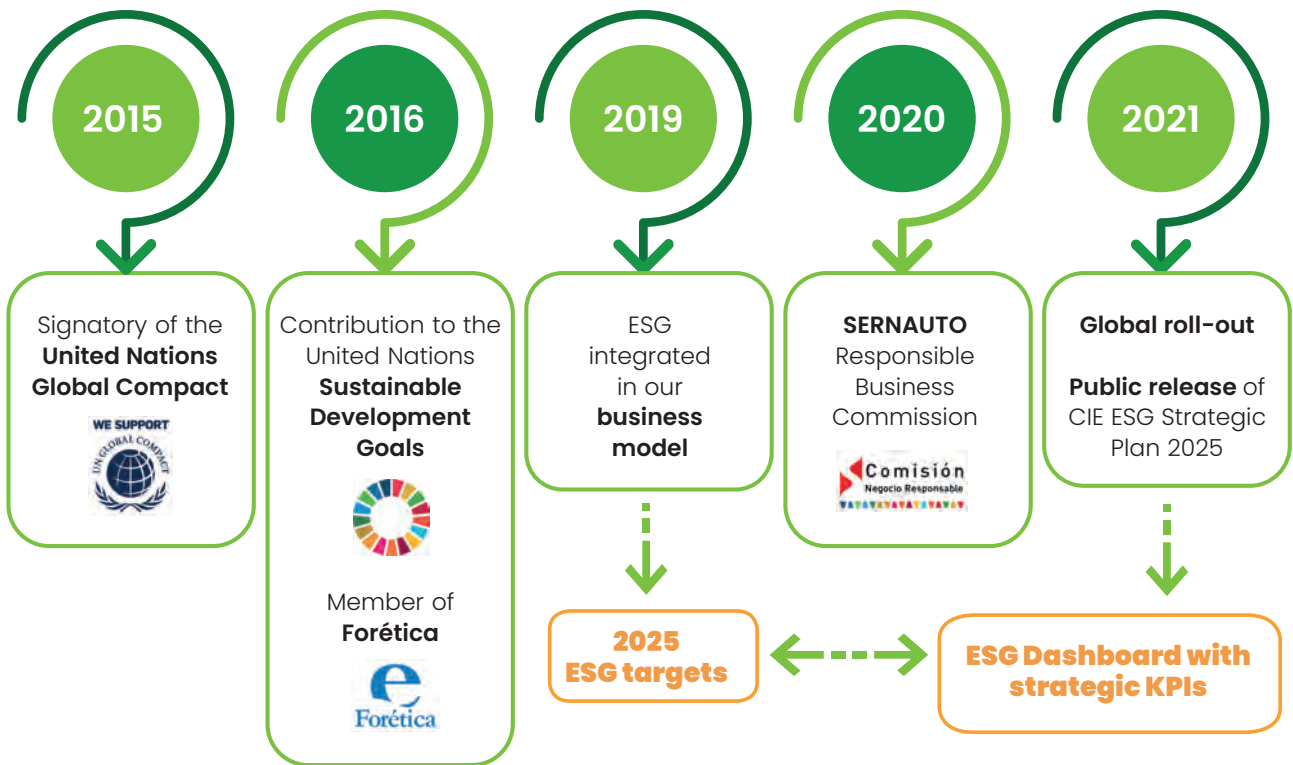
2015

Signatory of the **United Nations Global Compact**

WE SUPPORT
UN GLOBAL COMPACT

2016

Contribution to the United Nations **Sustainable Development Goals**

Member of **Forética**

Forética

2019

ESG integrated in our **business model**

2025 ESG targets

2020

**SERNAUTO** Responsible Business Commission

Comisión
Negocio Responsable

2021

**Global roll-out**

**Public release** of CIE ESG Strategic Plan 2025

ESG Dashboard with strategic KPIs